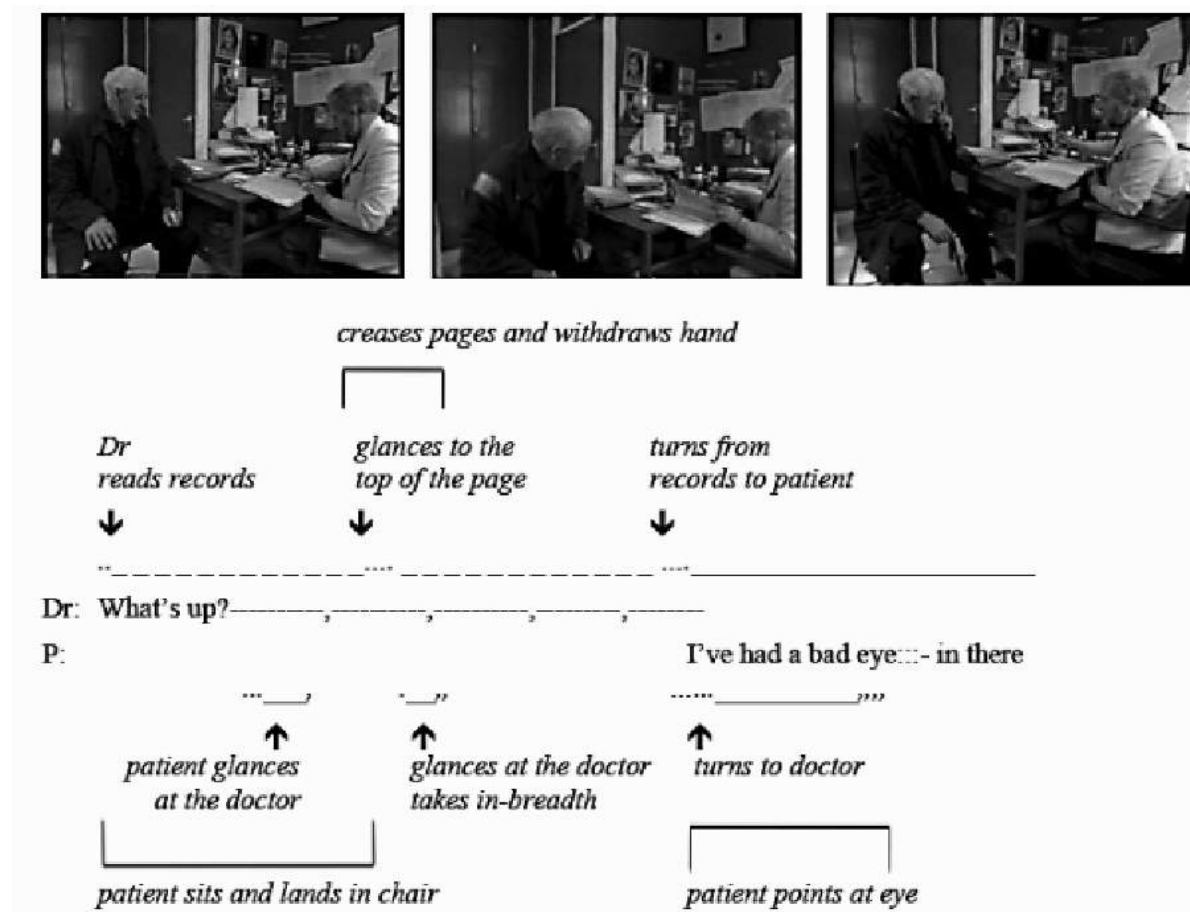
creases pages and withdraws hand

Dr
reads records

glances to the
top of the page

turns from
records to patient

"_ _ _ _ _ _ _ _ _ _ _ _ _ _..." _ _ _ _ _ _ _ _ _ _ _ _ _ _ ...'___________________________

Dr: What's up?---------,---------,---------,---------,---------

P: I've had a bad eye:::- in there

...___, .__,, ......__________,,,,

patient glances
at the doctor

glances at the doctor
takes in-breadth

turns to doctor

patient sits and lands in chair

patient points at eye